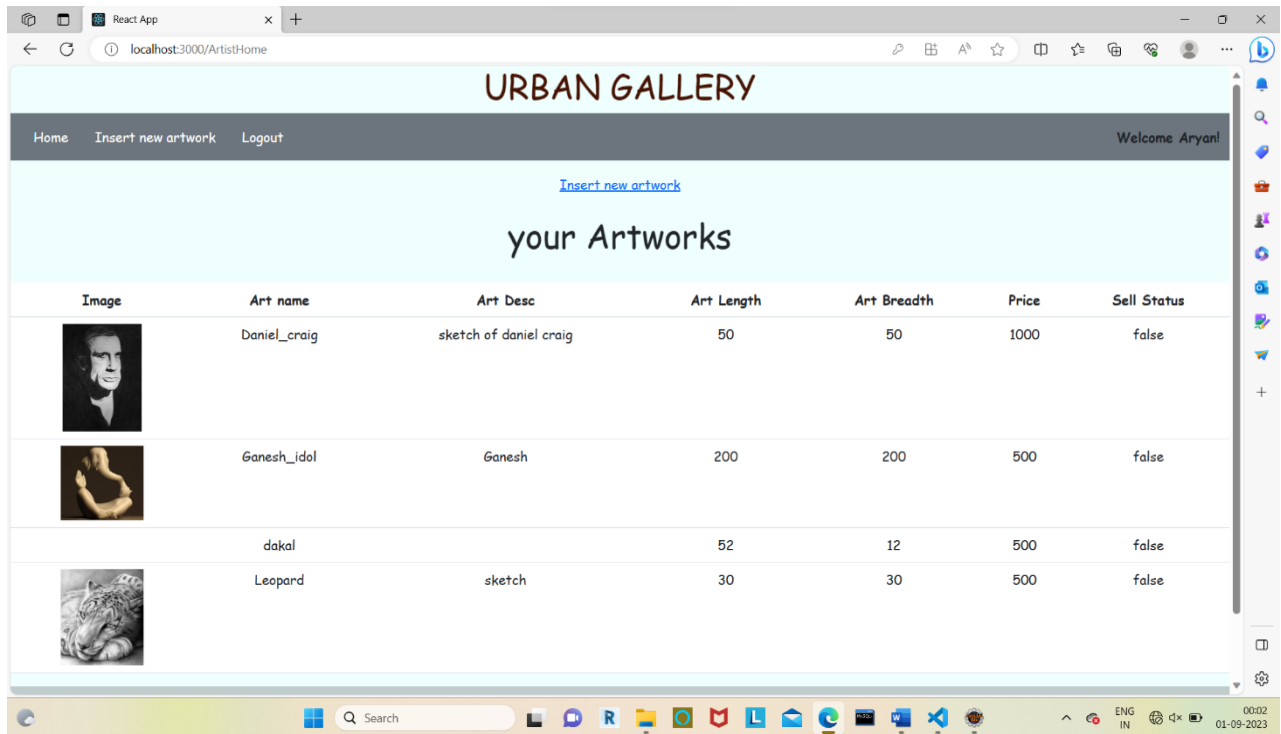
React App

localhost:3000/ArtistHome

URBAN GALLERY

Home Insert new artwork Logout

Welcome Aryan!

Insert new artwork

your Artworks

| Image | Art name | Art Desc | Art Length | Art Breadth | Price | Sell Status |
|---|---|---|---|---|---|---|
| | Daniel_craig | sketch of daniel craig | 50 | 50 | 1000 | false |
| | Ganesh_idol | Ganesh | 200 | 200 | 500 | false |
| | dakal | | 52 | 12 | 500 | false |
| | Leopard | sketch | 30 | 30 | 500 | false |

Search

ENG IN

00:02 01-09-2023